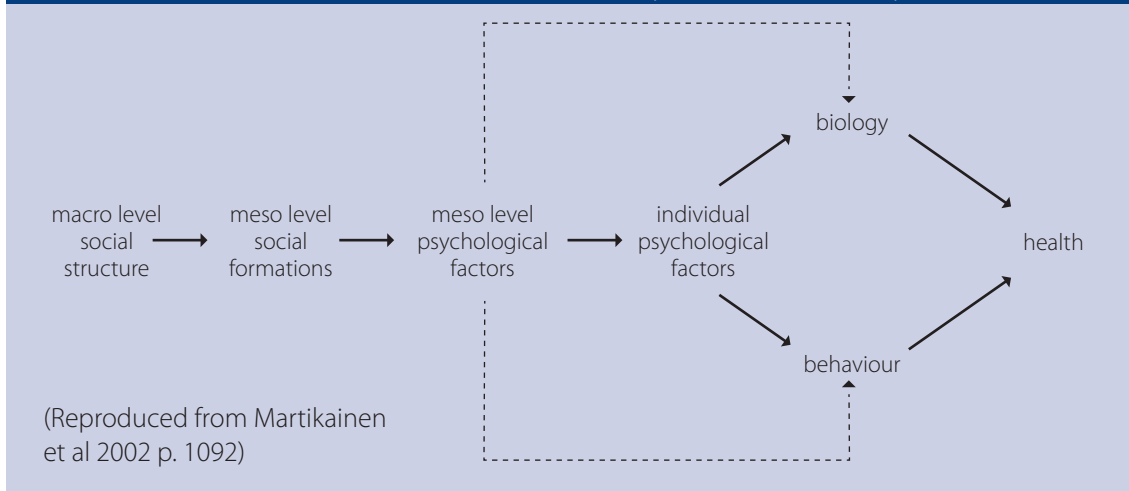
biology

macro level social structure

meso level social formations

meso level psychological factors

individual psychological factors

health

behaviour

(Reproduced from Martikainen et al 2002 p. 1092)